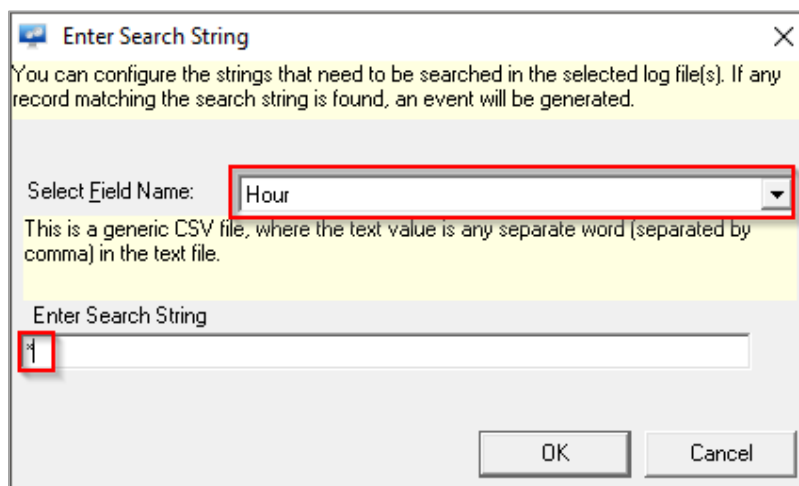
Enter Search String

You can configure the strings that need to be searched in the selected log file(s). If any record matching the search string is found, an event will be generated.

Select Field Name: Hour

This is a generic CSV file, where the text value is any separate word (separated by comma) in the text file.

Enter Search String

*1

OK Cancel